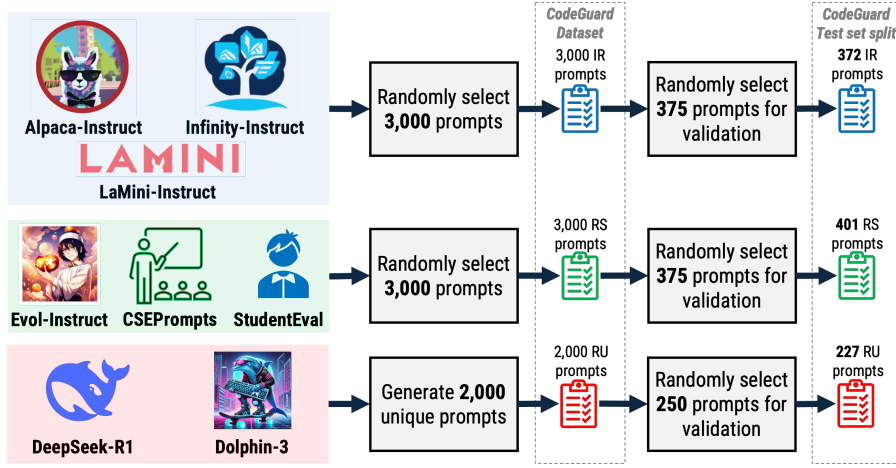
CodeGuard Dataset

CodeGuard Test set split

Alpaca-Instruct

Infinity-Instruct

LAMINI

LaMini-Instruct

Randomly select **3,000** prompts

3,000 IR prompts

Randomly select **375** prompts for validation

**372** IR prompts

Evol-Instruct

CSEPrompts

StudentEval

Randomly select **3,000** prompts

3,000 RS prompts

Randomly select **375** prompts for validation

**401** RS prompts

DeepSeek-R1

Dolphin-3

Generate **2,000** unique prompts

2,000 RU prompts

Randomly select **250** prompts for validation

**227** RU prompts